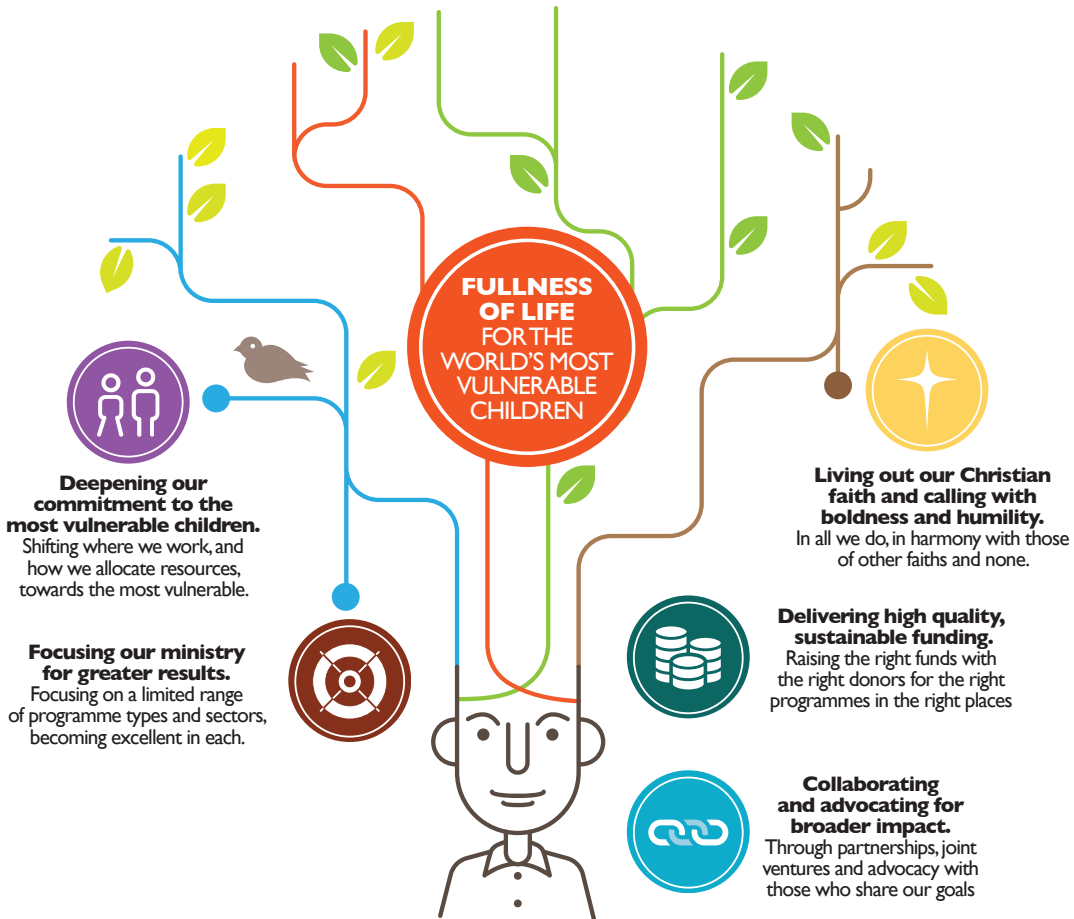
FULLNESS OF LIFE FOR THE WORLD'S MOST VULNERABLE CHILDREN

Deepening our commitment to the most vulnerable children.
Shifting where we work, and how we allocate resources, towards the most vulnerable.

Focusing our ministry for greater results.
Focusing on a limited range of programme types and sectors, becoming excellent in each.

Living out our Christian faith and calling with boldness and humility.
In all we do, in harmony with those of other faiths and none.

Delivering high quality, sustainable funding.
Raising the right funds with the right donors for the right programmes in the right places

Collaborating and advocating for broader impact.
Through partnerships, joint ventures and advocacy with those who share our goals